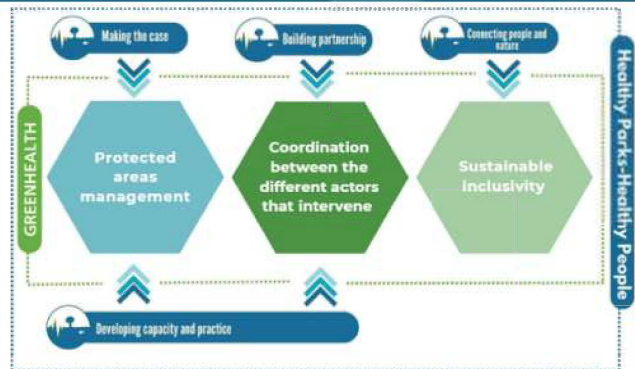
Making the case

Building partnership

Connecting people and nature

GREENHEALTH

Protected areas management

Coordination between the different actors that intervene

Sustainable inclusivity

Healthy Parks-Healthy People

Developing capacity and practice